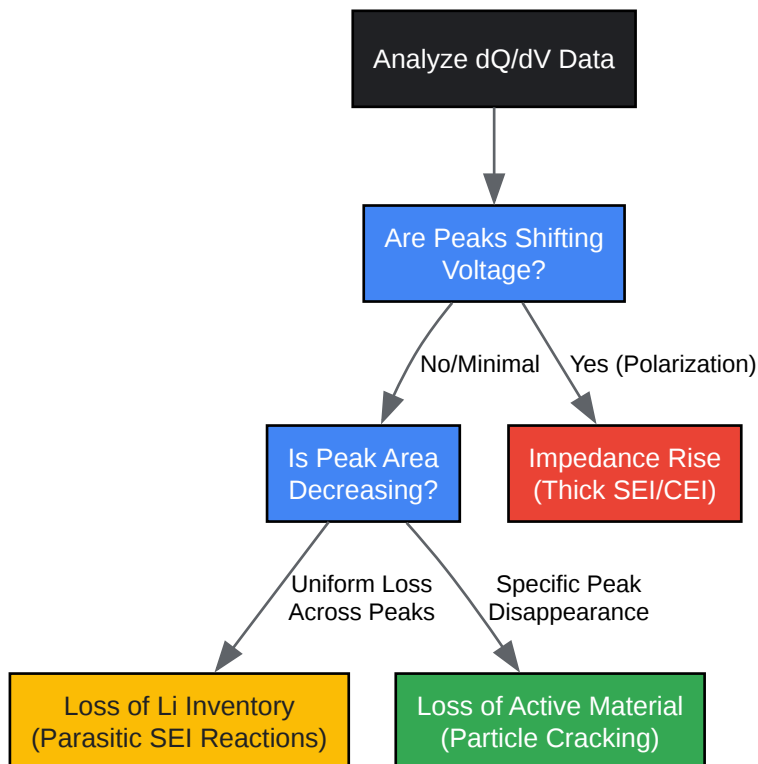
Analyze dQ/dV Data

Are Peaks Shifting Voltage?

No/Minimal

Yes (Polarization)

Is Peak Area Decreasing?

Impedance Rise (Thick SEI/CEI)

Uniform Loss Across Peaks

Specific Peak Disappearance

Loss of Li Inventory (Parasitic SEI Reactions)

Loss of Active Material (Particle Cracking)